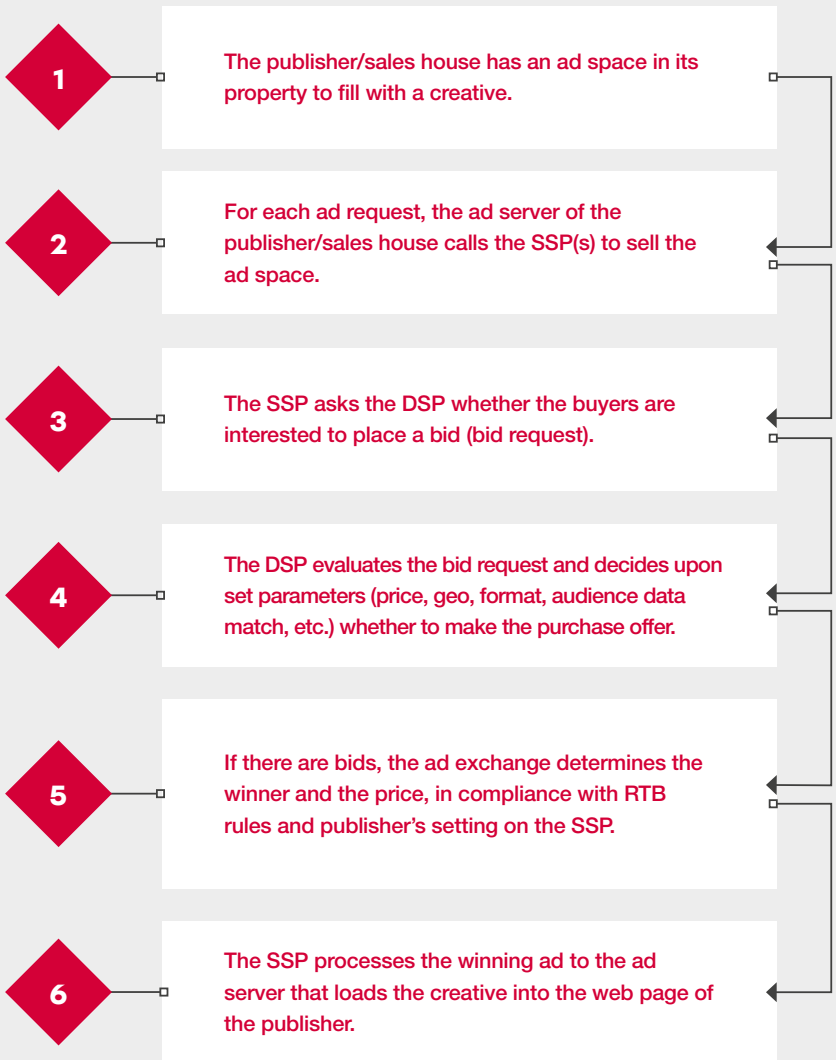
1

The publisher/sales house has an ad space in its property to fill with a creative.

2

For each ad request, the ad server of the publisher/sales house calls the SSP(s) to sell the ad space.

3

The SSP asks the DSP whether the buyers are interested to place a bid (bid request).

4

The DSP evaluates the bid request and decides upon set parameters (price, geo, format, audience data match, etc.) whether to make the purchase offer.

5

If there are bids, the ad exchange determines the winner and the price, in compliance with RTB rules and publisher's setting on the SSP.

6

The SSP processes the winning ad to the ad server that loads the creative into the web page of the publisher.